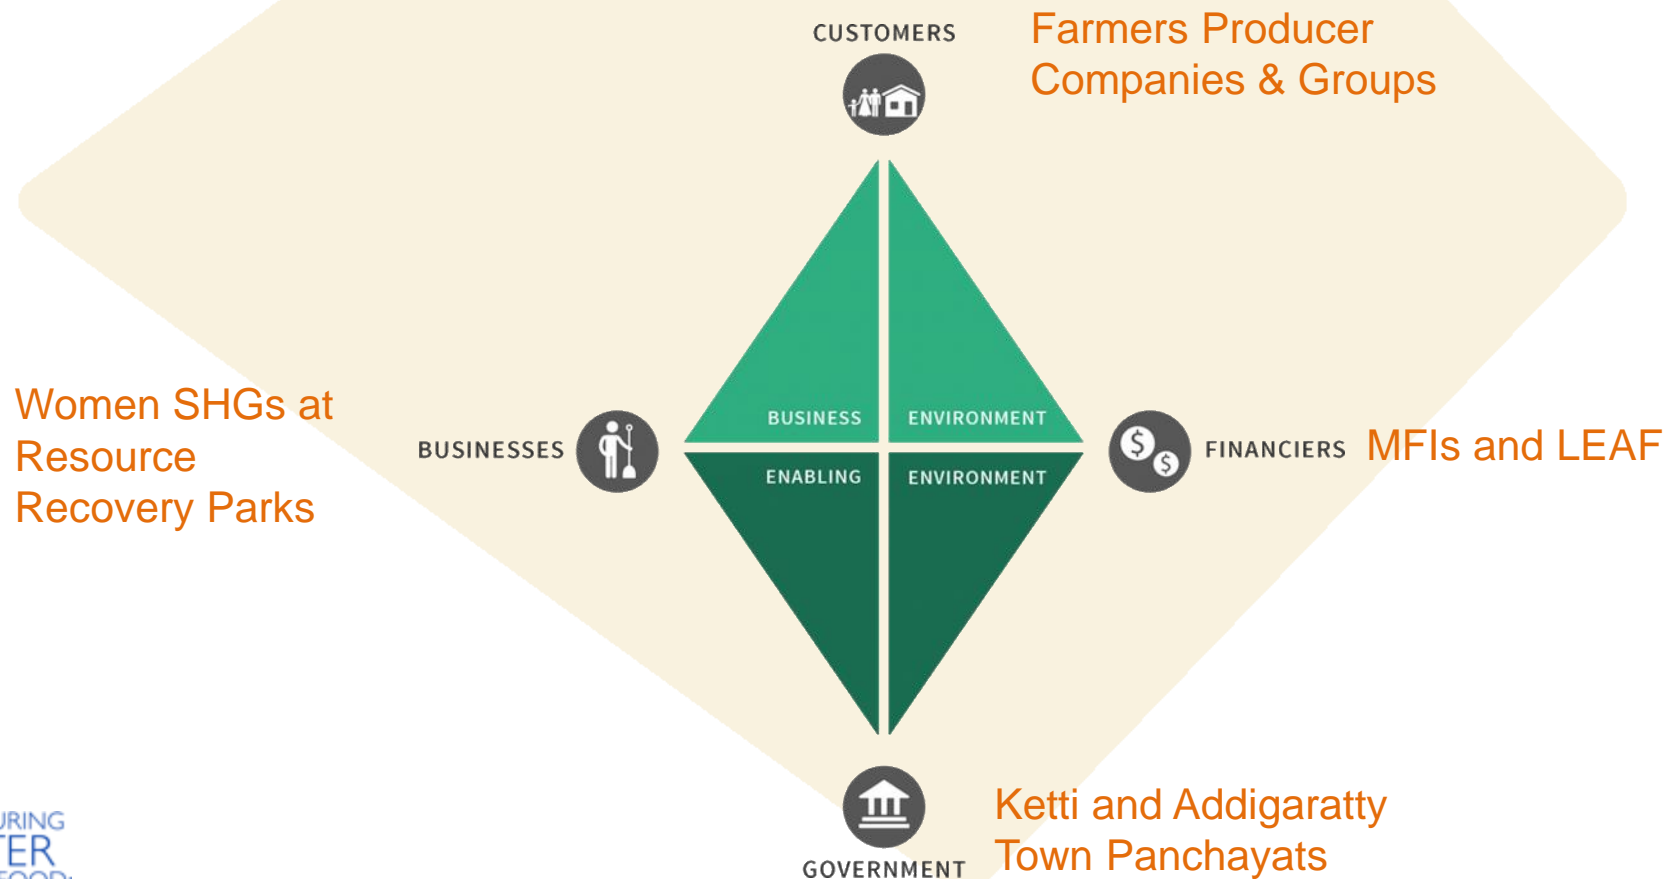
CUSTOMERS

Farmers Producer Companies & Groups

Women SHGs at Resource Recovery Parks

BUSINESSES

BUSINESS

ENVIRONMENT

ENABLING

ENVIRONMENT

FINANCIERS

MFIs and LEAF

GOVERNMENT

Ketti and Addigaratty Town Panchayats

JRING
ER
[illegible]